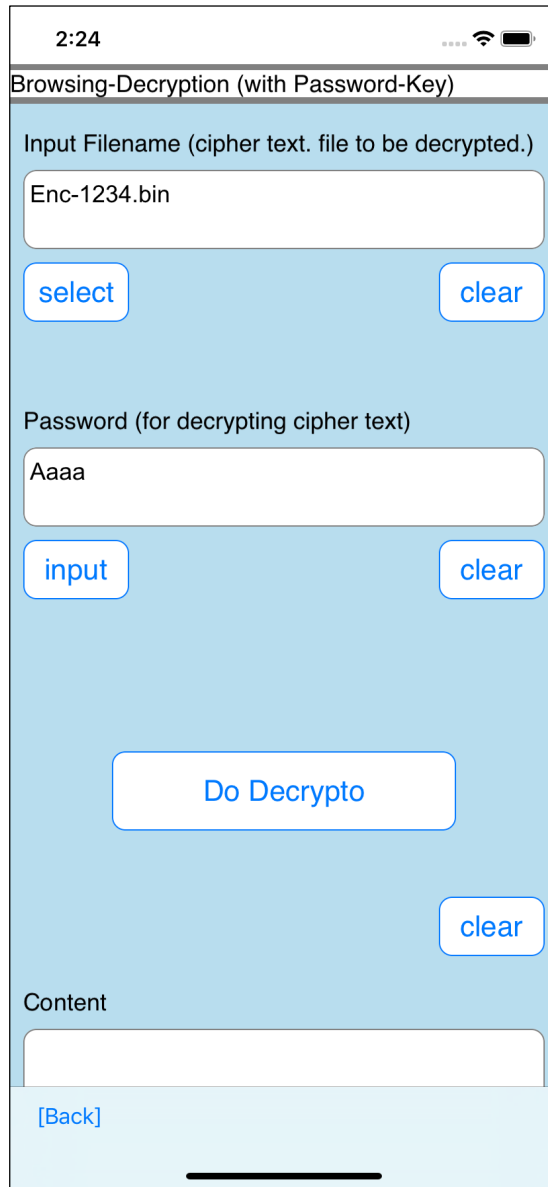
2:24

Browsing-Decryption (with Password-Key)

Input Filename (cipher text. file to be decrypted.)

Enc-1234.bin

select

clear

Password (for decrypting cipher text)

Aaaa

input

clear

Do Decrypto

clear

Content

[Back]